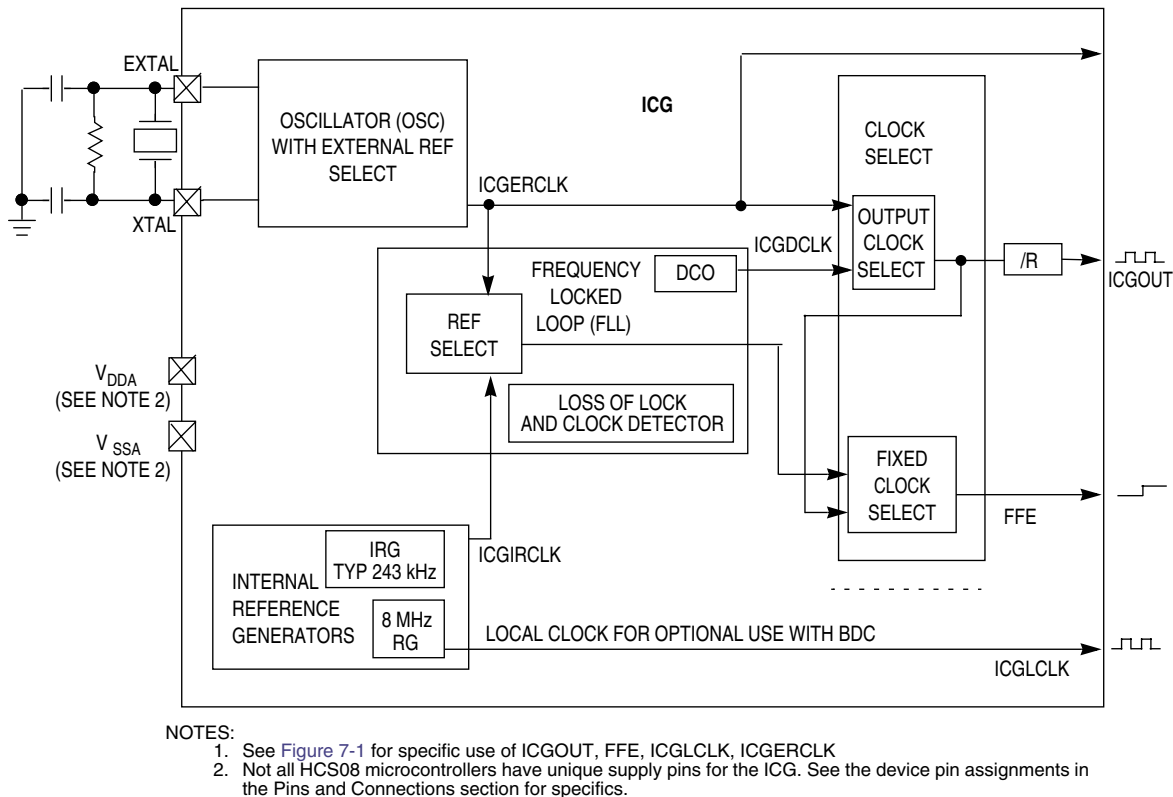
EXTAL

XTAL

ICG

OSCILLATOR (OSC) WITH EXTERNAL REF SELECT

ICGERCLK

CLOCK SELECT

OUTPUT CLOCK SELECT

ICGDCLK

FREQUENCY LOCKED LOOP (FLL)

DCO

/R

ICGOUT

REF SELECT

$V_{DDA}$
(SEE NOTE 2)

$V_{SSA}$
(SEE NOTE 2)

LOSS OF LOCK AND CLOCK DETECTOR

FIXED CLOCK SELECT

FFE

INTERNAL REFERENCE GENERATORS

IRG
TYP 243 kHz

ICGIRCLK

8 MHz
RG

LOCAL CLOCK FOR OPTIONAL USE WITH BDC

ICGLCLK

NOTES:
1. See Figure 7-1 for specific use of ICGOUT, FFE, ICGLCLK, ICGERCLK
2. Not all HCS08 microcontrollers have unique supply pins for the ICG. See the device pin assignments in the Pins and Connections section for specifics.